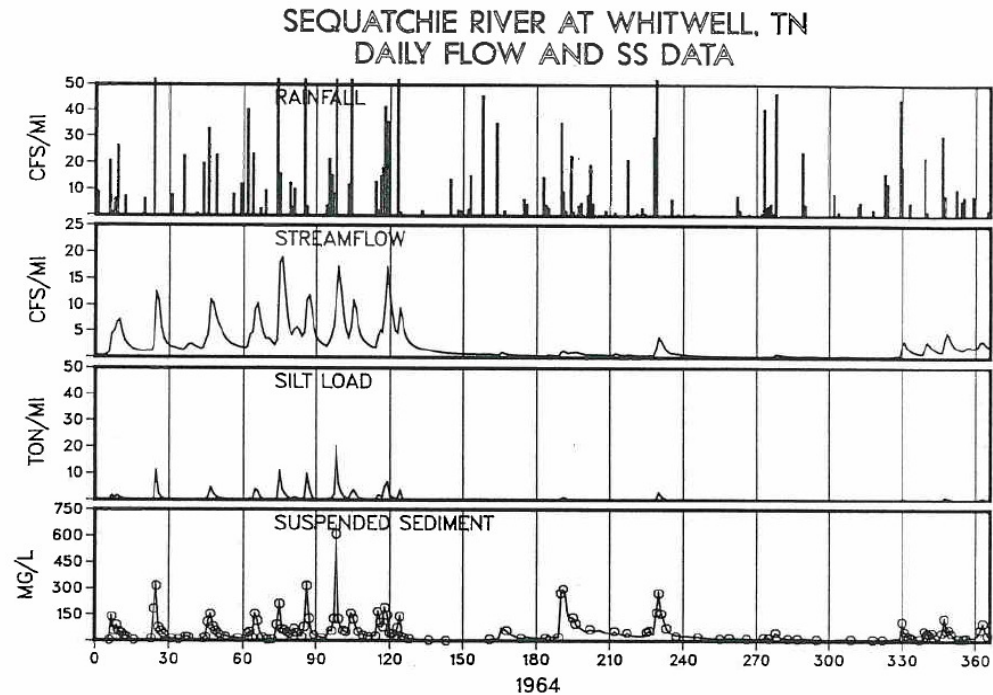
SEQUATCHIE RIVER AT WHITWELL, TN
DAILY FLOW AND SS DATA

RAINFALL
CFS/MI
50
40
30
20
10

STREAMFLOW
CFS/MI
25
20
15
10
5

SILT LOAD
TON/MI
50
40
30
20
10

SUSPENDED SEDIMENT
MG/L
750
600
450
300
150

0 30 60 90 120 150 180 210 240 270 300 330 360
1964